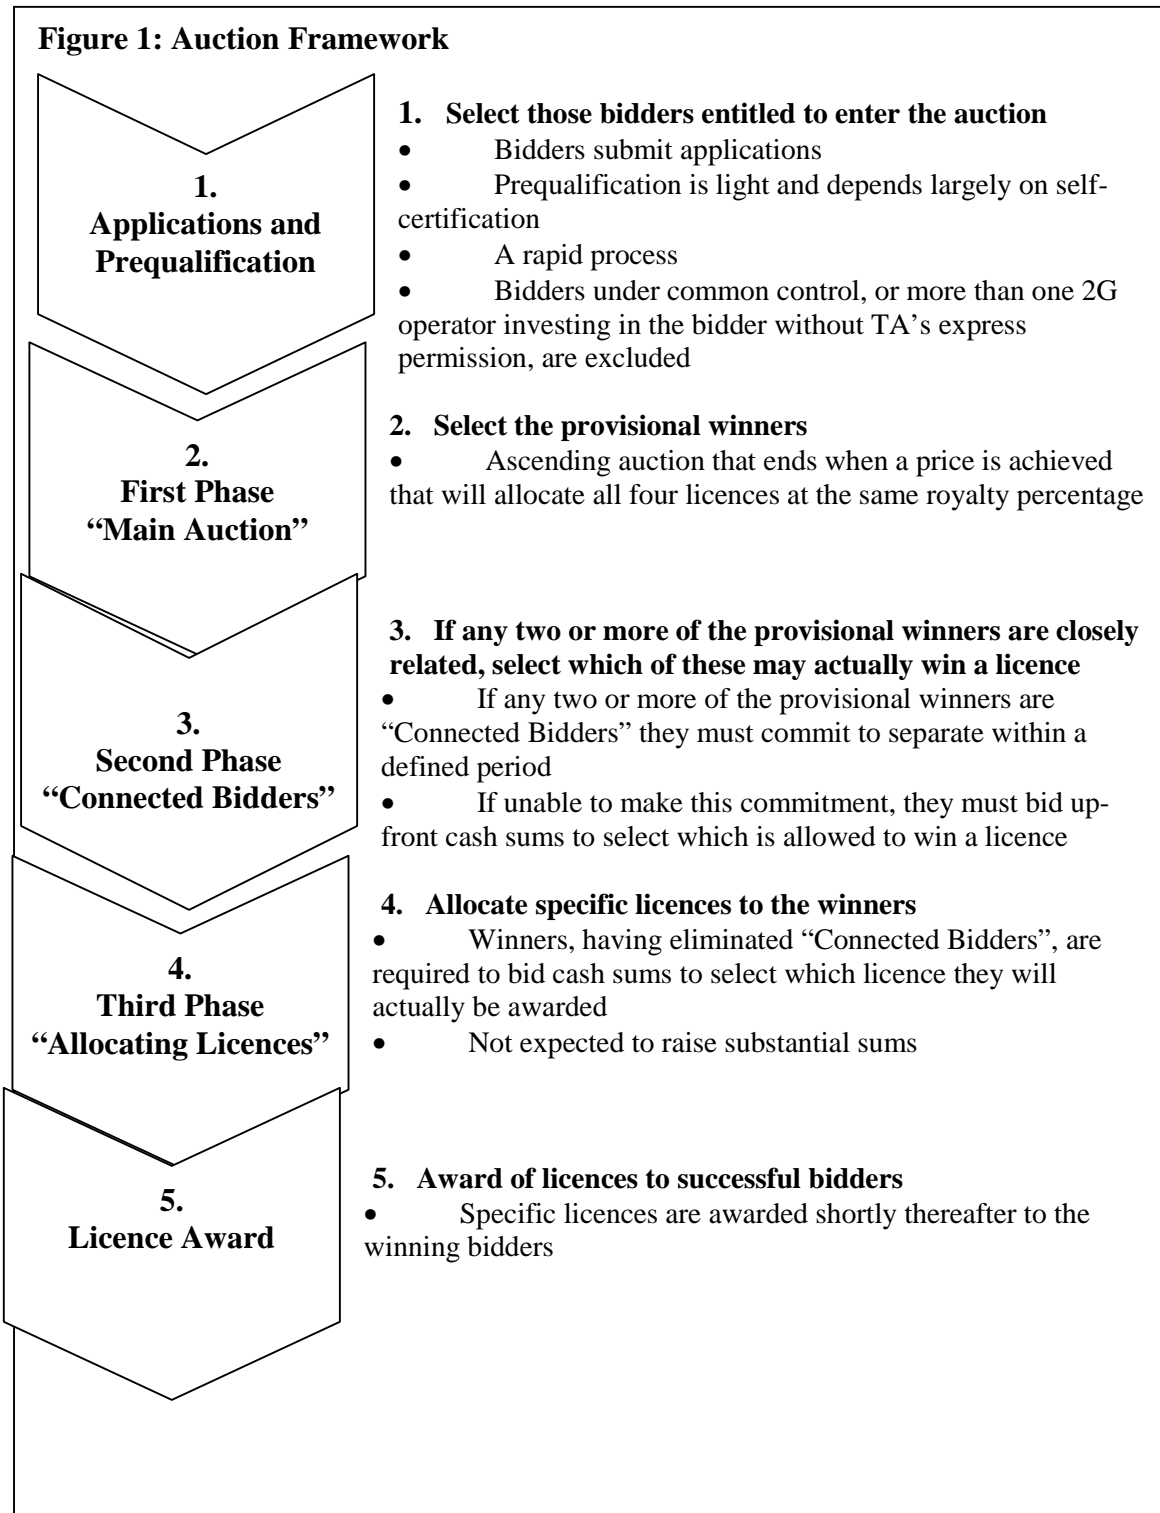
**Figure 1: Auction Framework**

**1. Applications and Prequalification**

**1. Select those bidders entitled to enter the auction**
- Bidders submit applications
- Prequalification is light and depends largely on self-certification
- A rapid process
- Bidders under common control, or more than one 2G operator investing in the bidder without TA's express permission, are excluded

**2. First Phase "Main Auction"**

**2. Select the provisional winners**
- Ascending auction that ends when a price is achieved that will allocate all four licences at the same royalty percentage

**3. Second Phase "Connected Bidders"**

**3. If any two or more of the provisional winners are closely related, select which of these may actually win a licence**
- If any two or more of the provisional winners are "Connected Bidders" they must commit to separate within a defined period
- If unable to make this commitment, they must bid up-front cash sums to select which is allowed to win a licence

**4. Third Phase "Allocating Licences"**

**4. Allocate specific licences to the winners**
- Winners, having eliminated "Connected Bidders", are required to bid cash sums to select which licence they will actually be awarded
- Not expected to raise substantial sums

**5. Licence Award**

**5. Award of licences to successful bidders**
- Specific licences are awarded shortly thereafter to the winning bidders